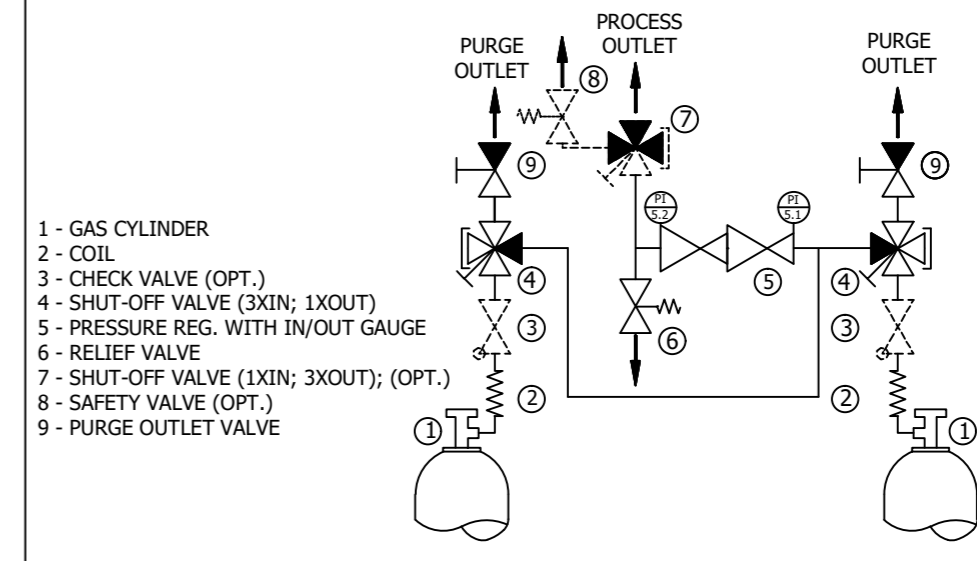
1 - GAS CYLINDER
2 - COIL
3 - CHECK VALVE (OPT.)
4 - SHUT-OFF VALVE (3XIN; 1XOUT)
5 - PRESSURE REG. WITH IN/OUT GAUGE
6 - RELIEF VALVE
7 - SHUT-OFF VALVE (1XIN; 3XOUT); (OPT.)
8 - SAFETY VALVE (OPT.)
9 - PURGE OUTLET VALVE

PURGE OUTLET
PROCESS OUTLET
PURGE OUTLET
8
7
9
9
PI 5.2
PI 5.1
4
5
4
6
3
3
2
2
1
1